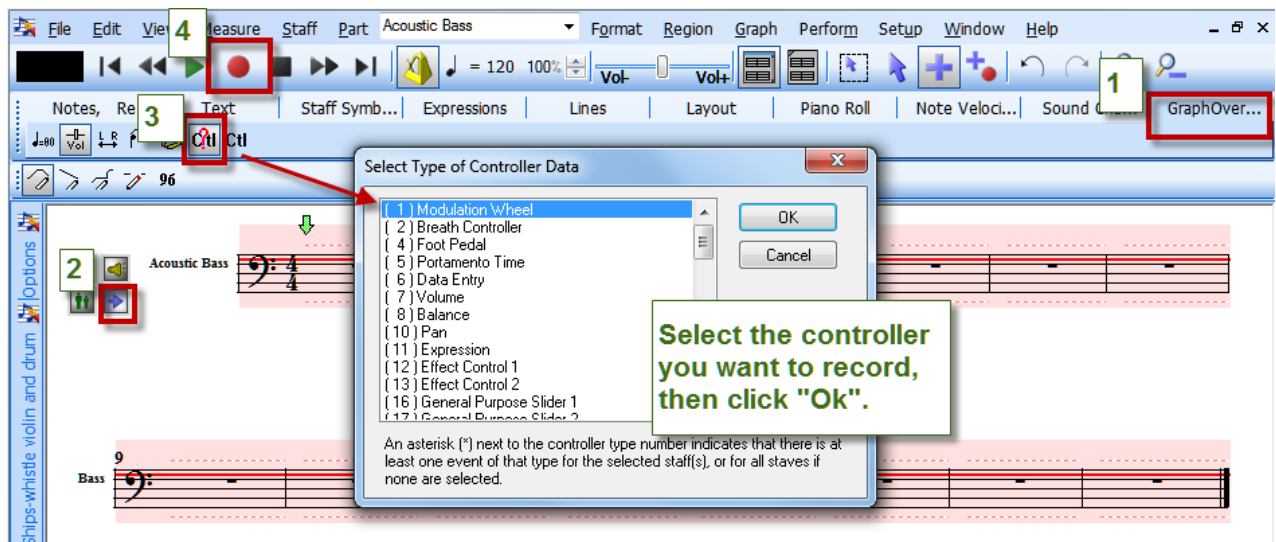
File Edit View Measure Staff Part Acoustic Bass Format Region Graph Perform Setup Window Help

4

= 120 100% Vol- Vol+

1

Notes, Re 3 Text Staff Symb... Expressions Lines Layout Piano Roll Note Veloci... Sound Ch... GraphOver...

Ctl Ctl

96

Options

Ships-whistle violin and drum

2

Acoustic Bass

9

Bass

Select Type of Controller Data

( 1 ) Modulation Wheel
( 2 ) Breath Controller
( 4 ) Foot Pedal
( 5 ) Portamento Time
( 6 ) Data Entry
( 7 ) Volume
( 8 ) Balance
( 10 ) Pan
( 11 ) Expression
( 12 ) Effect Control 1
( 13 ) Effect Control 2
( 16 ) General Purpose Slider 1
( 17 ) General Purpose Slider 2

OK

Cancel

An asterisk (*) next to the controller type number indicates that there is at least one event of that type for the selected staff(s), or for all staves if none are selected.

Select the controller you want to record, then click "Ok".